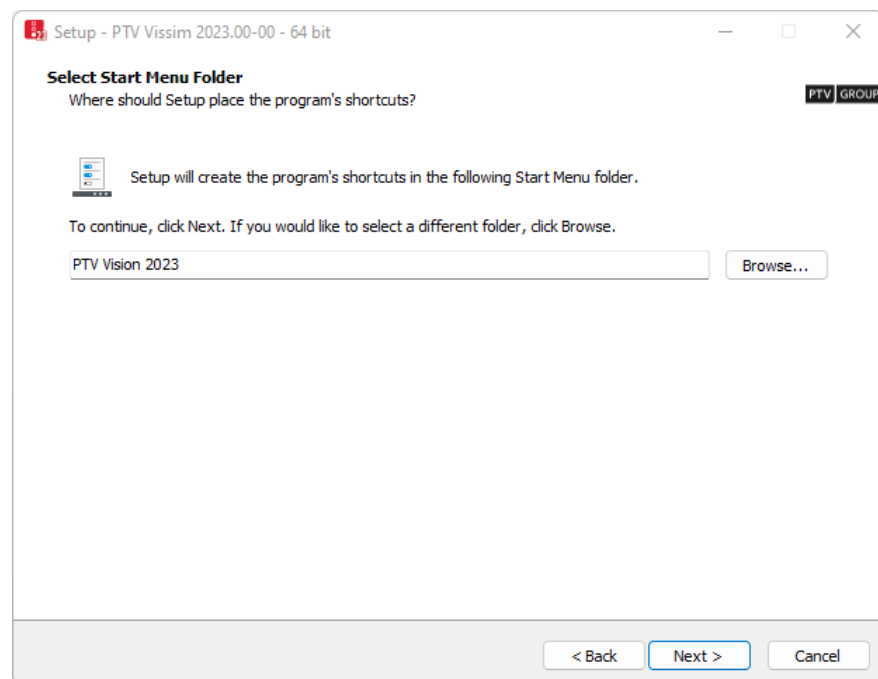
Setup - PTV Vissim 2023.00-00 - 64 bit

Select Start Menu Folder
Where should Setup place the program's shortcuts?

PTV GROUP

Setup will create the program's shortcuts in the following Start Menu folder.

To continue, click Next. If you would like to select a different folder, click Browse.

PTV Vision 2023

Browse...

< Back

Next >

Cancel